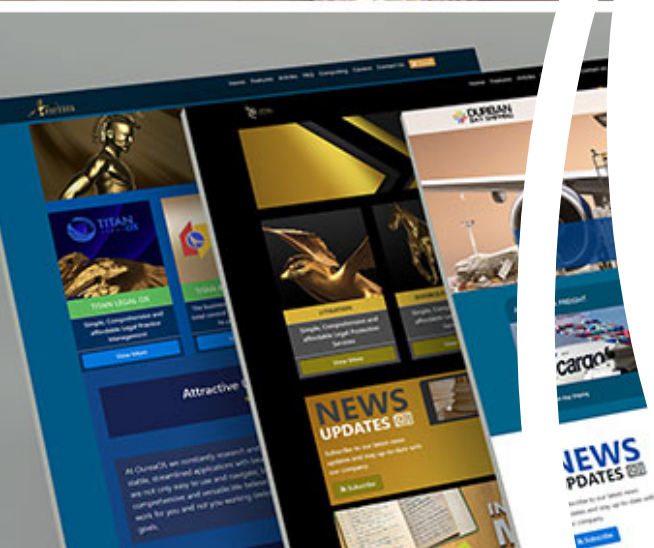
Home Features Articles FAQ Computing Careers Contact Us

TITAN

TITAN LEGAL OS

Simple, Comprehensive and affordable Legal Practice Management

View More

Attractive

At OuresOS we constantly research and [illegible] stable, streamlined applications with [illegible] are not only easy to use and navigate, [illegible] comprehensive and versatile. We believe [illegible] work for you and not you working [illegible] goals.

Home Features Articles

LITIGATION

Simple, Comprehensive and affordable Legal Protection Services

View More

NEWS UPDATES

Subscribe to our latest news updates and stay up to date with our company.

Subscribe

DURBAN

FREIGHT

cargo

NEWS UPDATES

Subscribe to our latest news updates and stay up to date with our company.

Subscribe